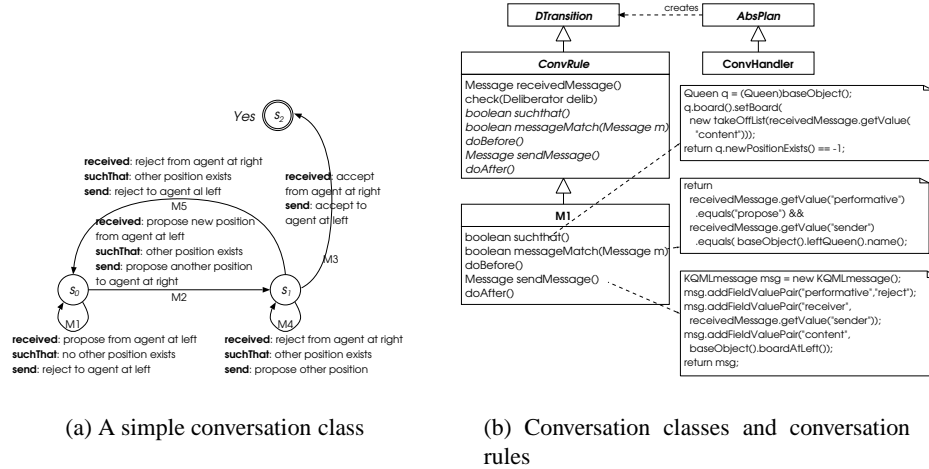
Yes $s_2$

received: reject from agent at right
suchThat: other position exists
send: reject to agent al left

M5

received: propose new position from agent at left
suchThat: other position exists
send: propose another position to agent at right

received: accept from agent at right
send: accept to agent at left

M3

$s_0$

M2

$s_1$

M1

M4

received: propose from agent at left
suchThat: no other position exists
send: reject to agent at left

received: reject from agent at right
suchThat: other position exists
send: propose other position

DTransition

creates

AbsPlan

ConvRule

ConvHandler

Message receivedMessage()
check(Deliberator delib)
boolean suchthat()
boolean messageMatch(Message m)
doBefore()
Message sendMessage()
doAfter()

Queen q = (Queen)baseObject();
q.board().setBoard(
new takeOffList(receivedMessage.getValue(
"content")));
return q.newPositionExists() == -1;

M1

boolean suchthat()
boolean messageMatch(Message m)
doBefore()
Message sendMessage()
doAfter()

return
receivedMessage.getValue("performative")
.equals("propose") &&
receivedMessage.getValue("sender")
.equals( baseObject().leftQueen().name();

KQMLmessage msg = new KQMLmessage();
msg.addFieldValuePair("performative","reject");
msg.addFieldValuePair("receiver",
receivedMessage.getValue("sender"));
msg.addFieldValuePair("content",
baseObject().boardAtLeft());
return msg;

(a) A simple conversation class

(b) Conversation classes and conversation rules